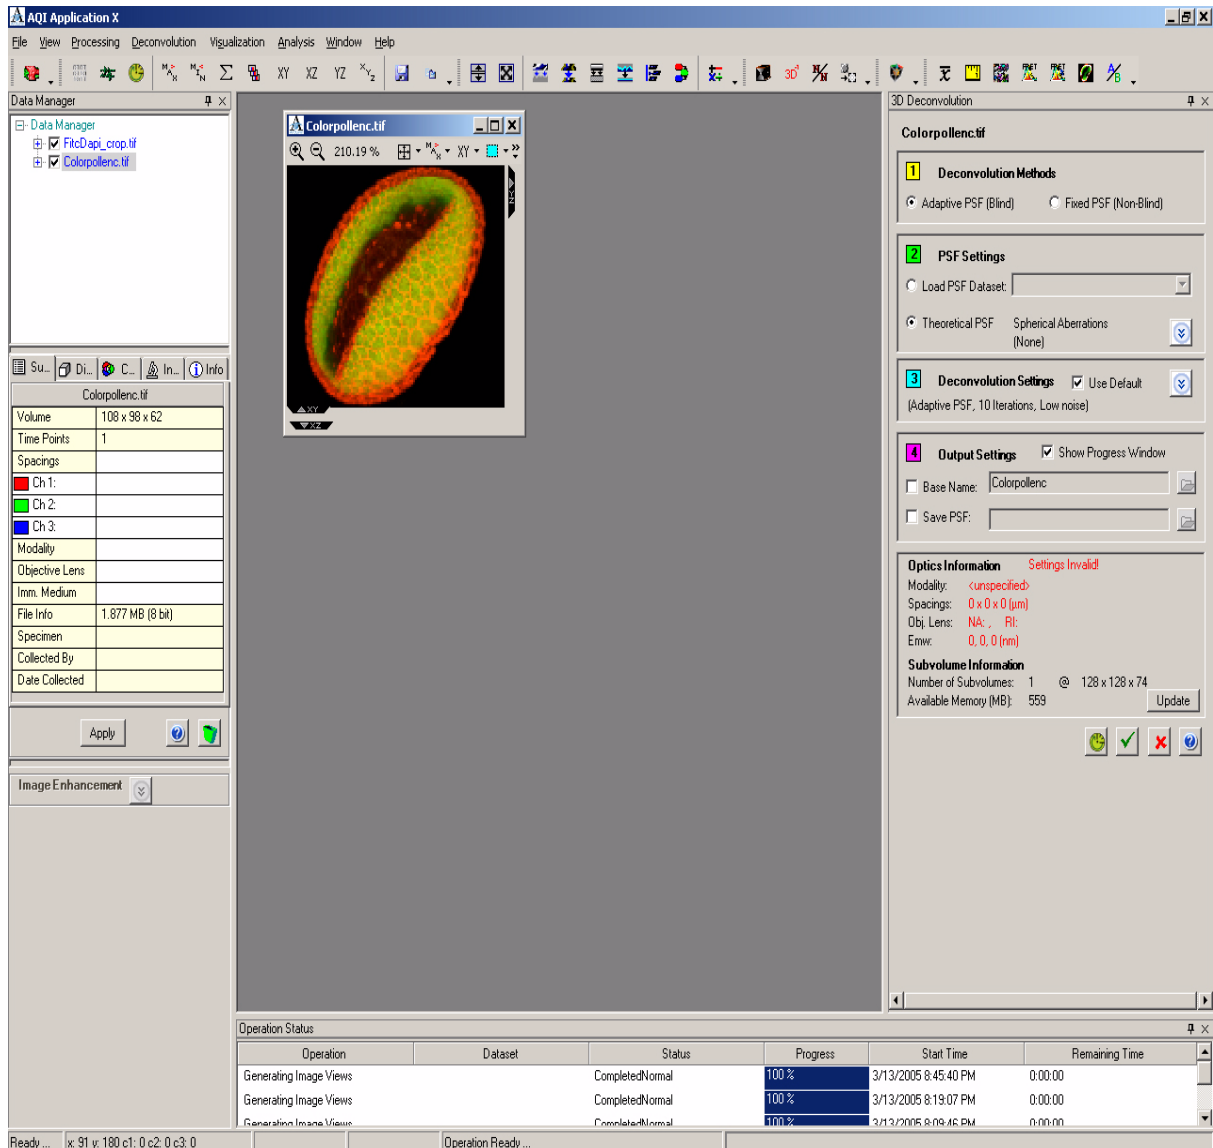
AQI Application X

File View Processing Deconvolution Visualization Analysis Window Help

XY XZ YZ 3D

Data Manager

Data Manager
FitcDapi_crop.tif
Colorpollenc.tif

Su... Di... C... In... Info

Colorpollenc.tif

| Volume | 108 x 98 x 62 |
|---|---|
| Time Points | 1 |
| Spacings | |
| Ch 1: | |
| Ch 2: | |
| Ch 3: | |
| Modality | |
| Objective Lens | |
| Imm. Medium | |
| File Info | 1.877 MB (8 bit) |
| Specimen | |
| Collected By | |
| Date Collected | |

Apply

Image Enhancement

Colorpollenc.tif

210.19 % XY

XY
XZ

3D Deconvolution

Colorpollenc.tif

1 Deconvolution Methods
Adaptive PSF (Blind) Fixed PSF (Non-Blind)

2 PSF Settings
Load PSF Dataset:
Theoretical PSF Spherical Aberrations (None)

3 Deconvolution Settings Use Default
(Adaptive PSF, 10 Iterations, Low noise)

4 Output Settings Show Progress Window
Base Name: Colorpollenc
Save PSF:

Optics Information Settings Invalid!
Modality: <unspecified>
Spacings: 0 x 0 x 0 (µm)
Obj. Lens: NA: , RI:
Emw: 0, 0, 0 (nm)

Subvolume Information
Number of Subvolumes: 1 @ 128 x 128 x 74
Available Memory (MB): 559 Update

Operation Status

| Operation | Dataset | Status | Progress | Start Time | Remaining Time |
|---|---|---|---|---|---|
| Generating Image Views | | CompletedNormal | 100 % | 3/13/2005 8:45:40 PM | 0:00:00 |
| Generating Image Views | | CompletedNormal | 100 % | 3/13/2005 8:19:07 PM | 0:00:00 |
| Generating Image Views | | CompletedNormal | 100 % | 3/13/2005 8:09:46 PM | 0:00:00 |

Ready ... x: 91 y: 180 c1: 0 c2: 0 c3: 0 Operation Ready ...